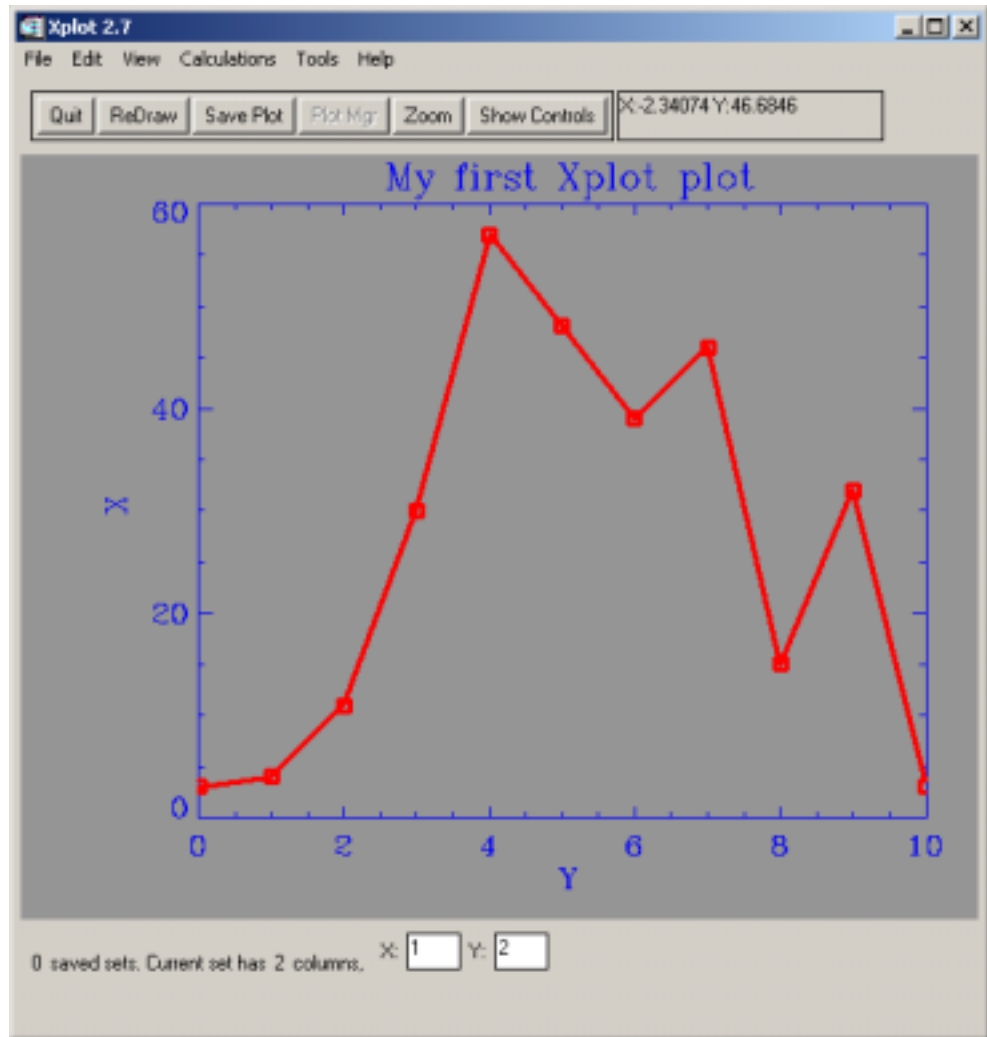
Xplot 2.7

File Edit View Calculations Tools Help

Quit ReDraw Save Plot Plot Mgr Zoom Show Controls

X:-2.34074 Y:46.6846

My first Xplot plot

60
40
20
0

X

0 2 4 6 8 10

Y

0 saved sets. Current set has 2 columns. X: 1 Y: 2